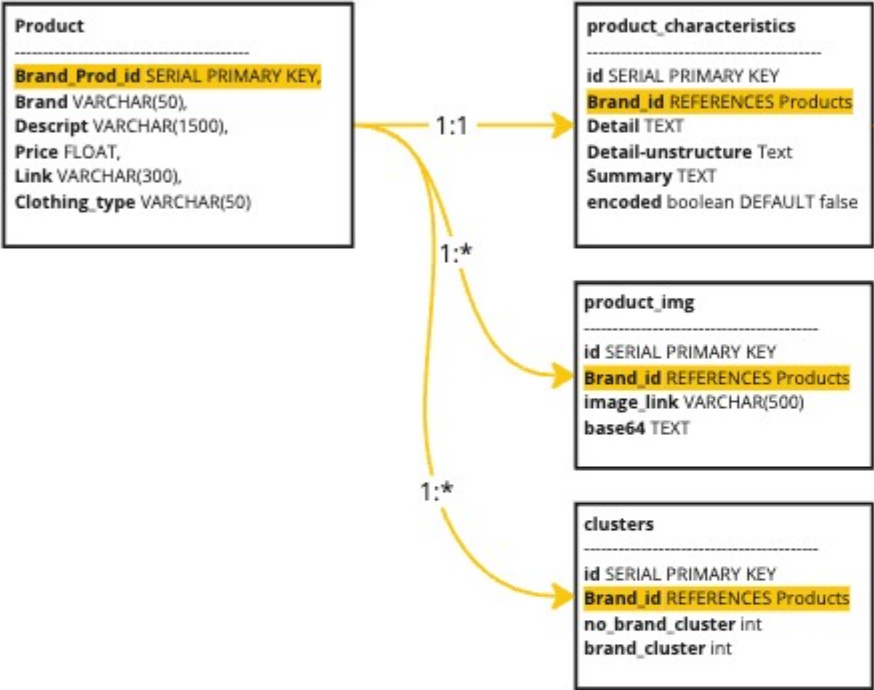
**Product**
-----------------------------------------
**Brand_Prod_id** SERIAL PRIMARY KEY,
**Brand** VARCHAR(50),
**Descript** VARCHAR(1500),
**Price** FLOAT,
**Link** VARCHAR(300),
**Clothing_type** VARCHAR(50)

1:1

1:*

1:*

**product_characteristics**
-----------------------------------------
id SERIAL PRIMARY KEY
**Brand_id** REFERENCES Products
**Detail** TEXT
**Detail-unstructure** Text
**Summary** TEXT
**encoded** boolean DEFAULT false

**product_img**
-----------------------------------------
**id** SERIAL PRIMARY KEY
**Brand_id** REFERENCES Products
**image_link** VARCHAR(500)
**base64** TEXT

**clusters**
-----------------------------------------
**id** SERIAL PRIMARY KEY
**Brand_id** REFERENCES Products
**no_brand_cluster** int
**brand_cluster** int